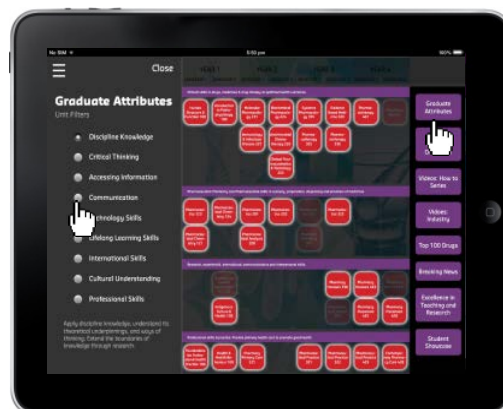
No SIM
5:50 pm
100%

Close

Graduate Attributes
Unit Filters

Discipline Knowledge
Critical Thinking
Accessing Information
Communication
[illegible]chnology Skills
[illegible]felong Learning Skills
International Skills
Cultural Understanding
Professional Skills

Apply discipline knowledge, understand its theoretical underpinnings, and ways of thinking. Extend the boundaries of knowledge through research.

YEAR 1
YEAR 2
YEAR 3
YEAR 4

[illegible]

Graduate Attributes
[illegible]
Videos: How to Series
Videos: Industry
Top 100 Drugs
Breaking News
Excellence in Teaching and Research
Student Showcase